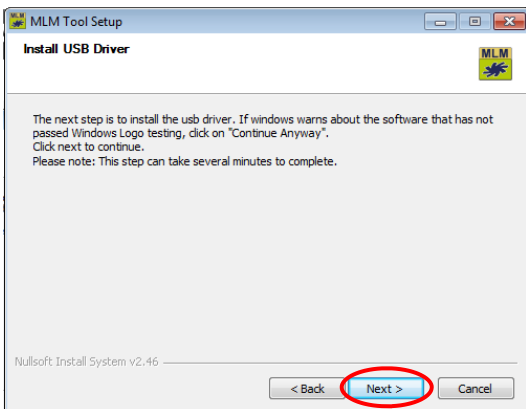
MLM Tool Setup

Install USB Driver

MLM

The next step is to install the usb driver. If windows warns about the software that has not passed Windows Logo testing, click on "Continue Anyway".
Click next to continue.
Please note: This step can take several minutes to complete.

Nullsoft Install System v2.46

< Back
Next >
Cancel